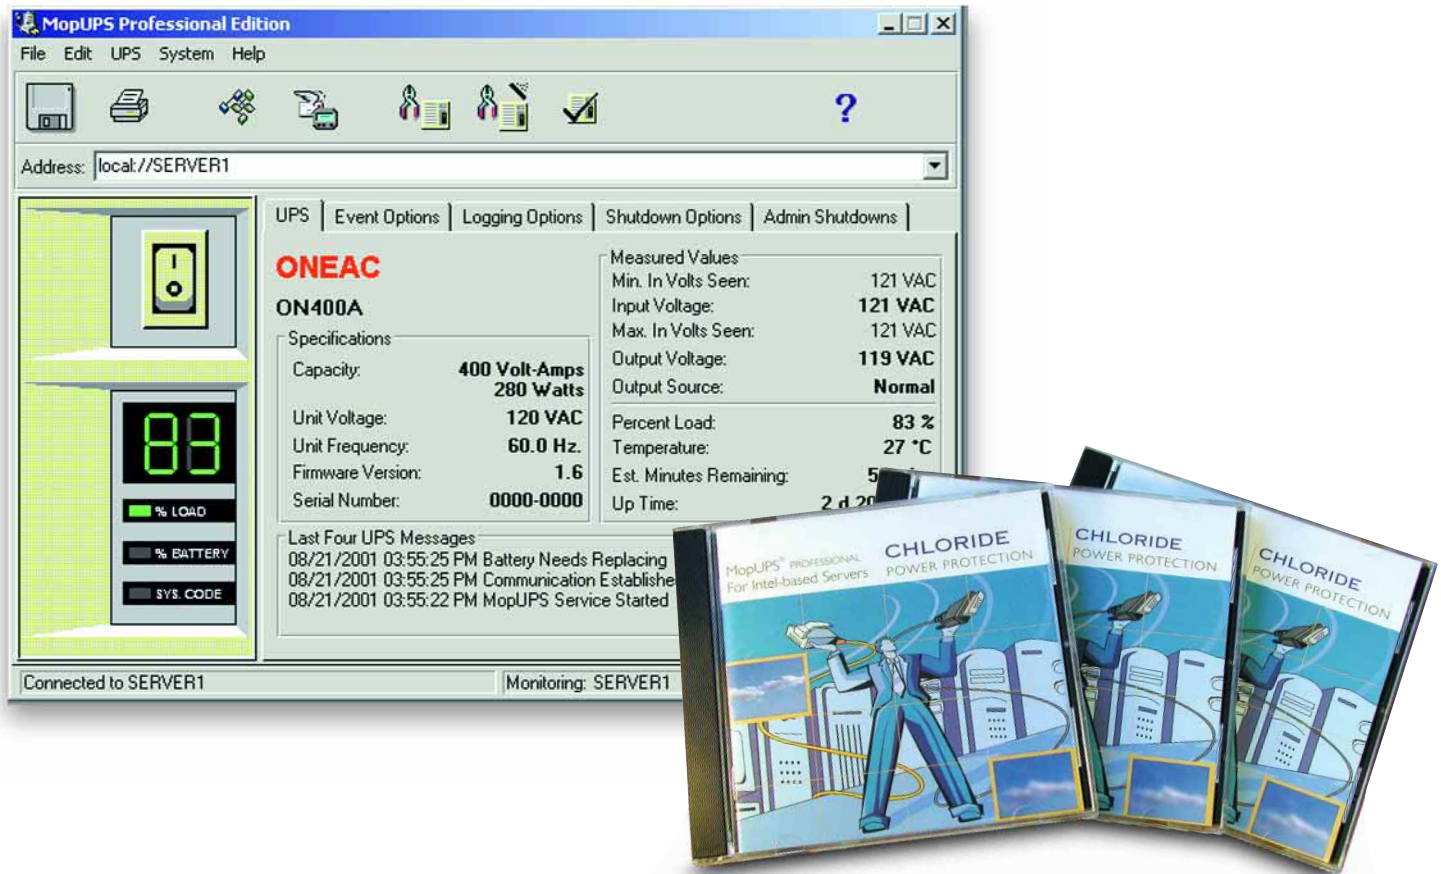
MopUPS Professional Edition

File Edit UPS System Help

?

Address: local://SERVER1

UPS | Event Options | Logging Options | Shutdown Options | Admin Shutdowns

ONEAC

ON400A

Specifications

| | |
|---|---|
| Capacity: | 400 Volt-Amps 280 Watts |
| Unit Voltage: | 120 VAC |
| Unit Frequency: | 60.0 Hz. |
| Firmware Version: | 1.6 |
| Serial Number: | 0000-0000 |

Measured Values

| | |
|---|---|
| Min. In Volts Seen: | 121 VAC |
| Input Voltage: | 121 VAC |
| Max. In Volts Seen: | 121 VAC |
| Output Voltage: | 119 VAC |
| Output Source: | Normal |
| Percent Load: | 83 % |
| Temperature: | 27 °C |
| Est. Minutes Remaining: | 5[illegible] |
| Up Time: | 2 d 2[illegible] |

83

% LOAD

% BATTERY

SYS. CODE

Last Four UPS Messages
08/21/2001 03:55:25 PM Battery Needs Replacing
08/21/2001 03:55:25 PM Communication Establishe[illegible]
08/21/2001 03:55:22 PM MopUPS Service Started

Connected to SERVER1

Monitoring: SERVER1

MopUPS® PROFESSIONAL For Intel-based Servers

CHLORIDE POWER PROTECTION

CHLORIDE POWER PROTECTION

CHLORIDE POWER PROTECTION